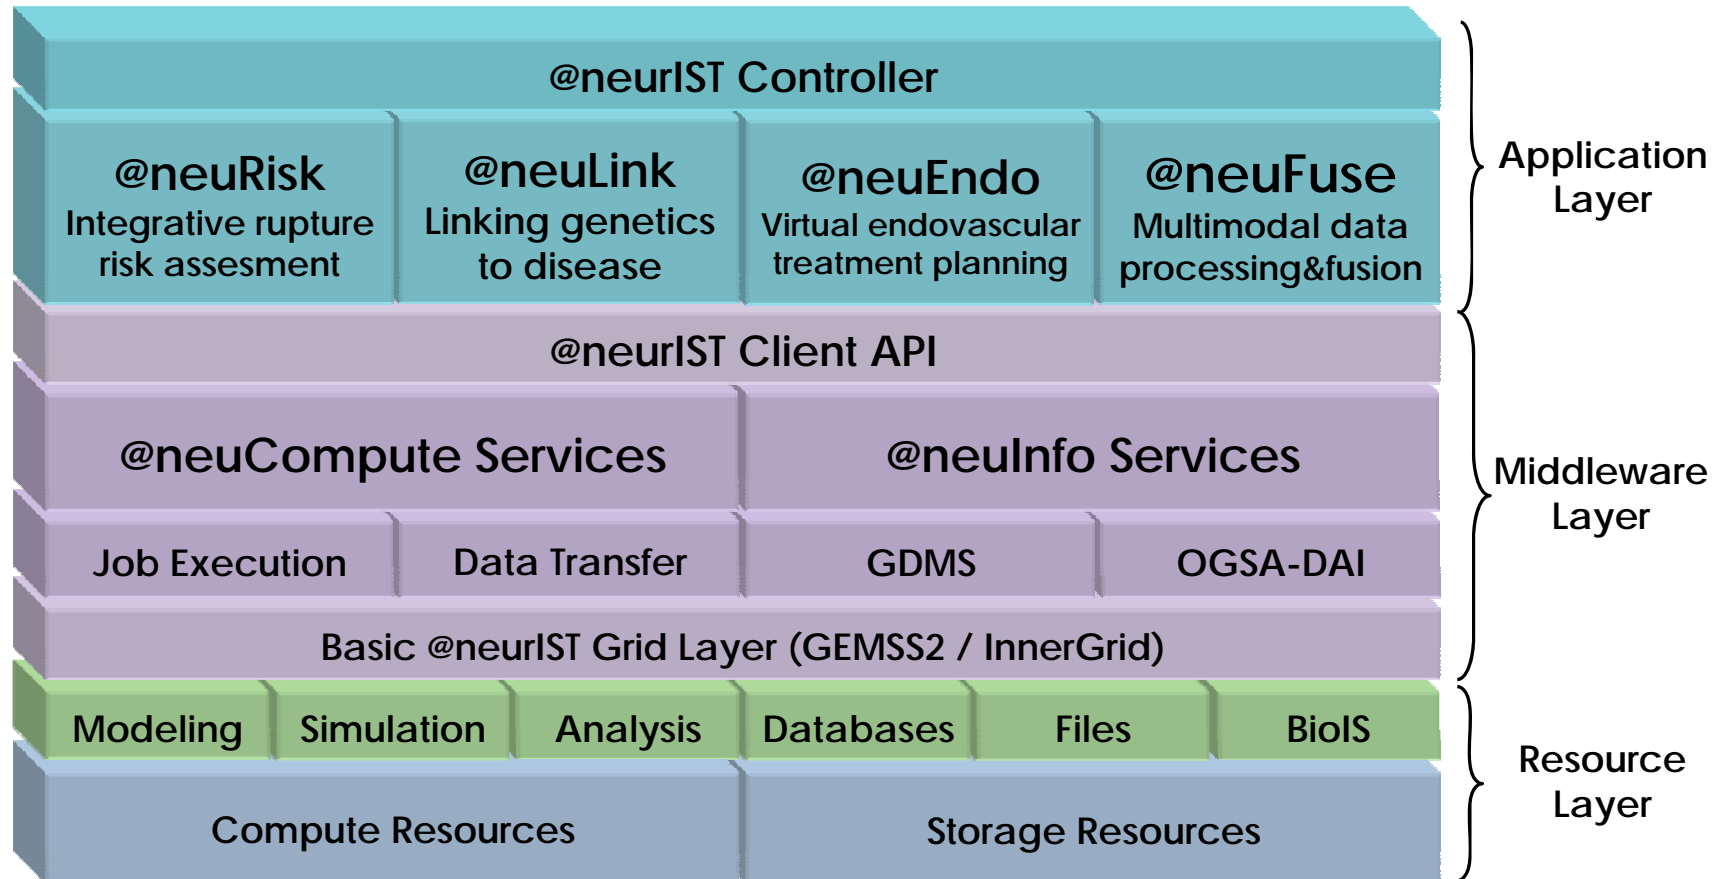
@neurIST Controller

@neuRisk
Integrative rupture risk assesment

@neuLink
Linking genetics to disease

@neuEndo
Virtual endovascular treatment planning

@neuFuse
Multimodal data processing&fusion

Application Layer

@neurIST Client API

@neuCompute Services

@neuInfo Services

Job Execution

Data Transfer

GDMS

OGSA-DAI

Basic @neurIST Grid Layer (GEMSS2 / InnerGrid)

Middleware Layer

Modeling

Simulation

Analysis

Databases

Files

BioIS

Compute Resources

Storage Resources

Resource Layer